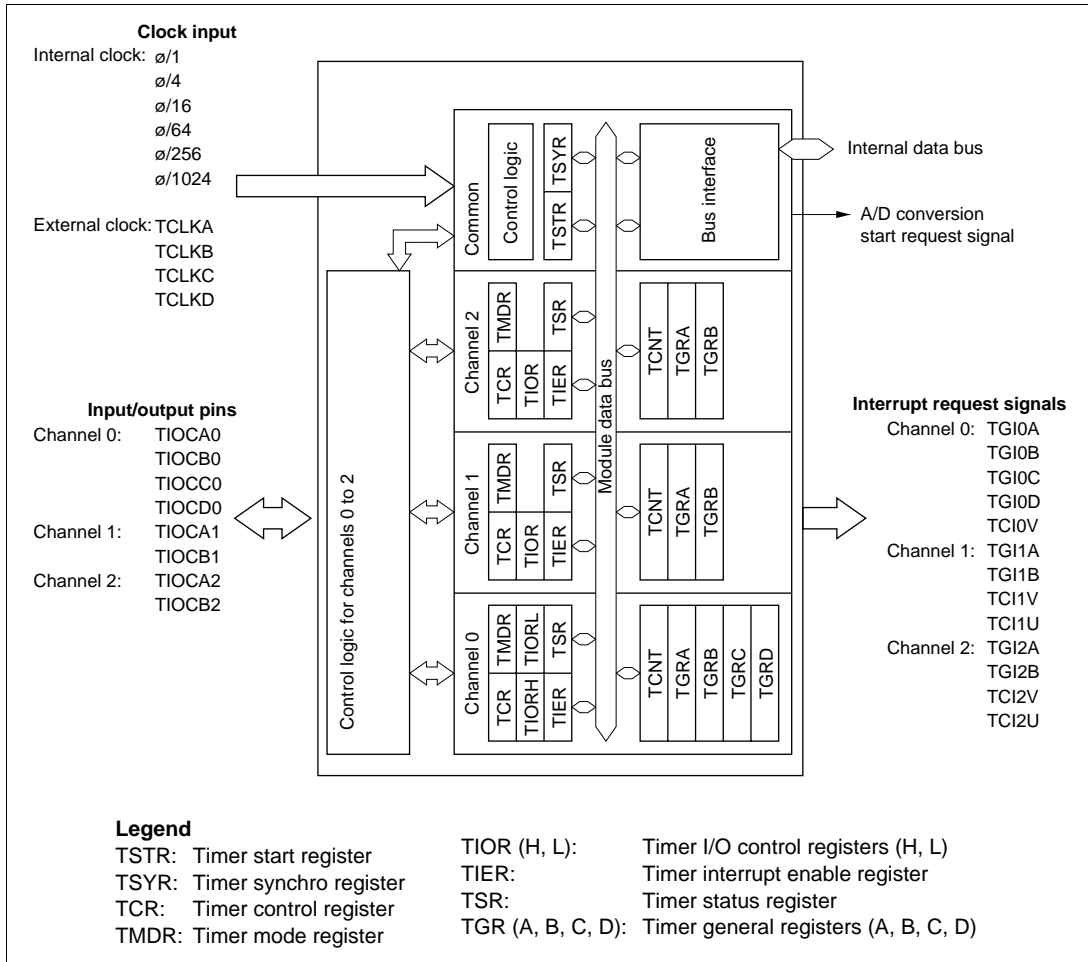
Clock input
Internal clock: ø/1
ø/4
ø/16
ø/64
ø/256
ø/1024
External clock: TCLKA
TCLKB
TCLKC
TCLKD

Input/output pins
Channel 0: TIOCA0
TIOCB0
TIOCC0
TIOCD0
Channel 1: TIOCA1
TIOCB1
Channel 2: TIOCA2
TIOCB2

Control logic for channels 0 to 2

Common
Control logic
TSYR
TSTR
Bus interface

Channel 2
TMDR
TSR
TCR
TIOR
TIER
TCNT
TGRA
TGRB

Module data bus

Channel 1
TMDR
TSR
TCR
TIOR
TIER
TCNT
TGRA
TGRB

Channel 0
TMDR
TIORL
TSR
TCR
TIORH
TIER
TCNT
TGRA
TGRB
TGRC
TGRD

Internal data bus
A/D conversion start request signal

Interrupt request signals
Channel 0: TGI0A
TGI0B
TGI0C
TGI0D
TCI0V
Channel 1: TGI1A
TGI1B
TCI1V
TCI1U
Channel 2: TGI2A
TGI2B
TCI2V
TCI2U

Legend
TSTR: Timer start register
TSYR: Timer synchro register
TCR: Timer control register
TMDR: Timer mode register

TIOR (H, L): Timer I/O control registers (H, L)
TIER: Timer interrupt enable register
TSR: Timer status register
TGR (A, B, C, D): Timer general registers (A, B, C, D)